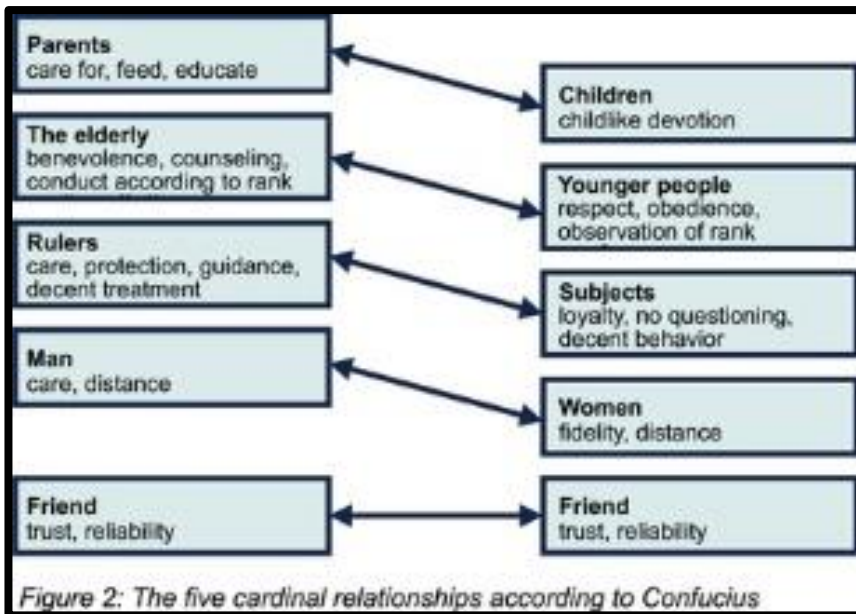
Parents
care for, feed, educate

Children
childlike devotion

The elderly
benevolence, counseling, conduct according to rank

Younger people
respect, obedience, observation of rank

Rulers
care, protection, guidance, decent treatment

Subjects
loyalty, no questioning, decent behavior

Man
care, distance

Women
fidelity, distance

Friend
trust, reliability

Friend
trust, reliability

Figure 2: The five cardinal relationships according to Confucius